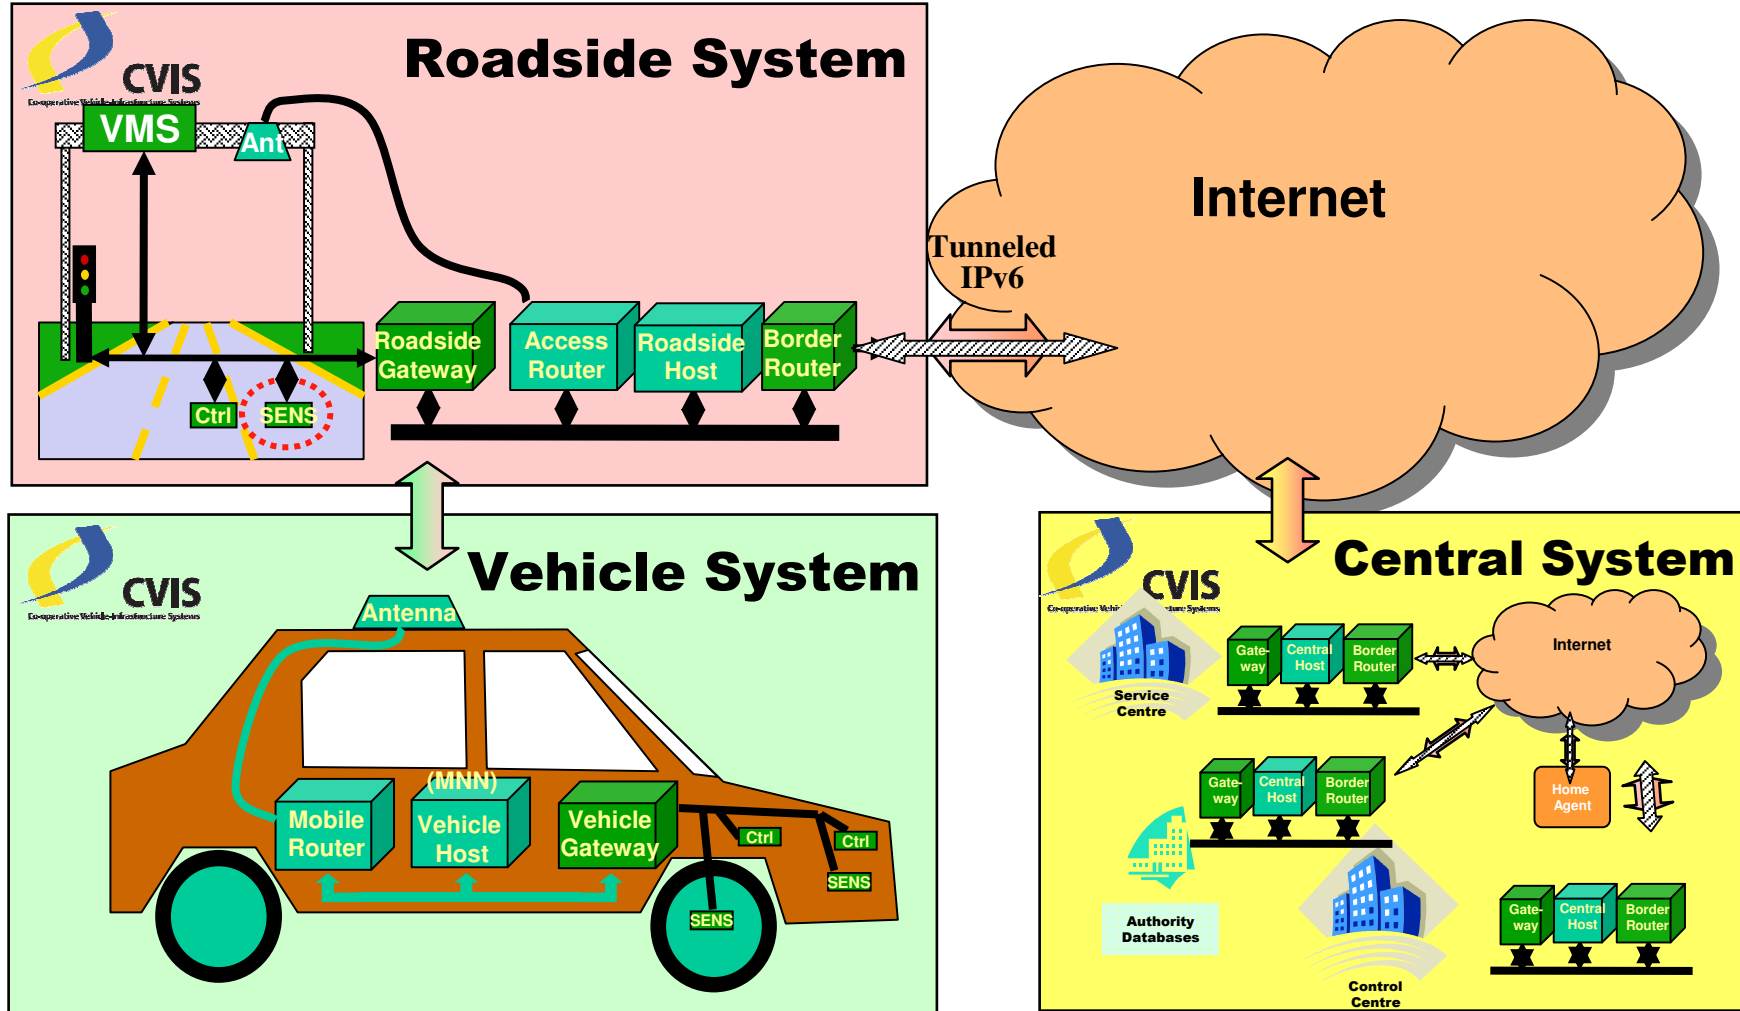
CVIS
Co-operative Vehicle-Infrastructure Systems

Roadside System

VMS
Ant
Ctrl
SENS
Roadside Gateway
Access Router
Roadside Host
Border Router

Tunneled IPv6

Internet

CVIS
Co-operative Vehicle-Infrastructure Systems

Vehicle System

Antenna
Mobile Router
(MNN)
Vehicle Host
Vehicle Gateway
Ctrl
Ctrl
SENS
SENS

CVIS
Co-operative Vehi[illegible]ture Systems

Central System

Service Centre
Gate-way
Central Host
Border Router
Internet
Gate-way
Central Host
Border Router
Home Agent
Authority Databases
Control Centre
Gate-way
Central Host
Border Router